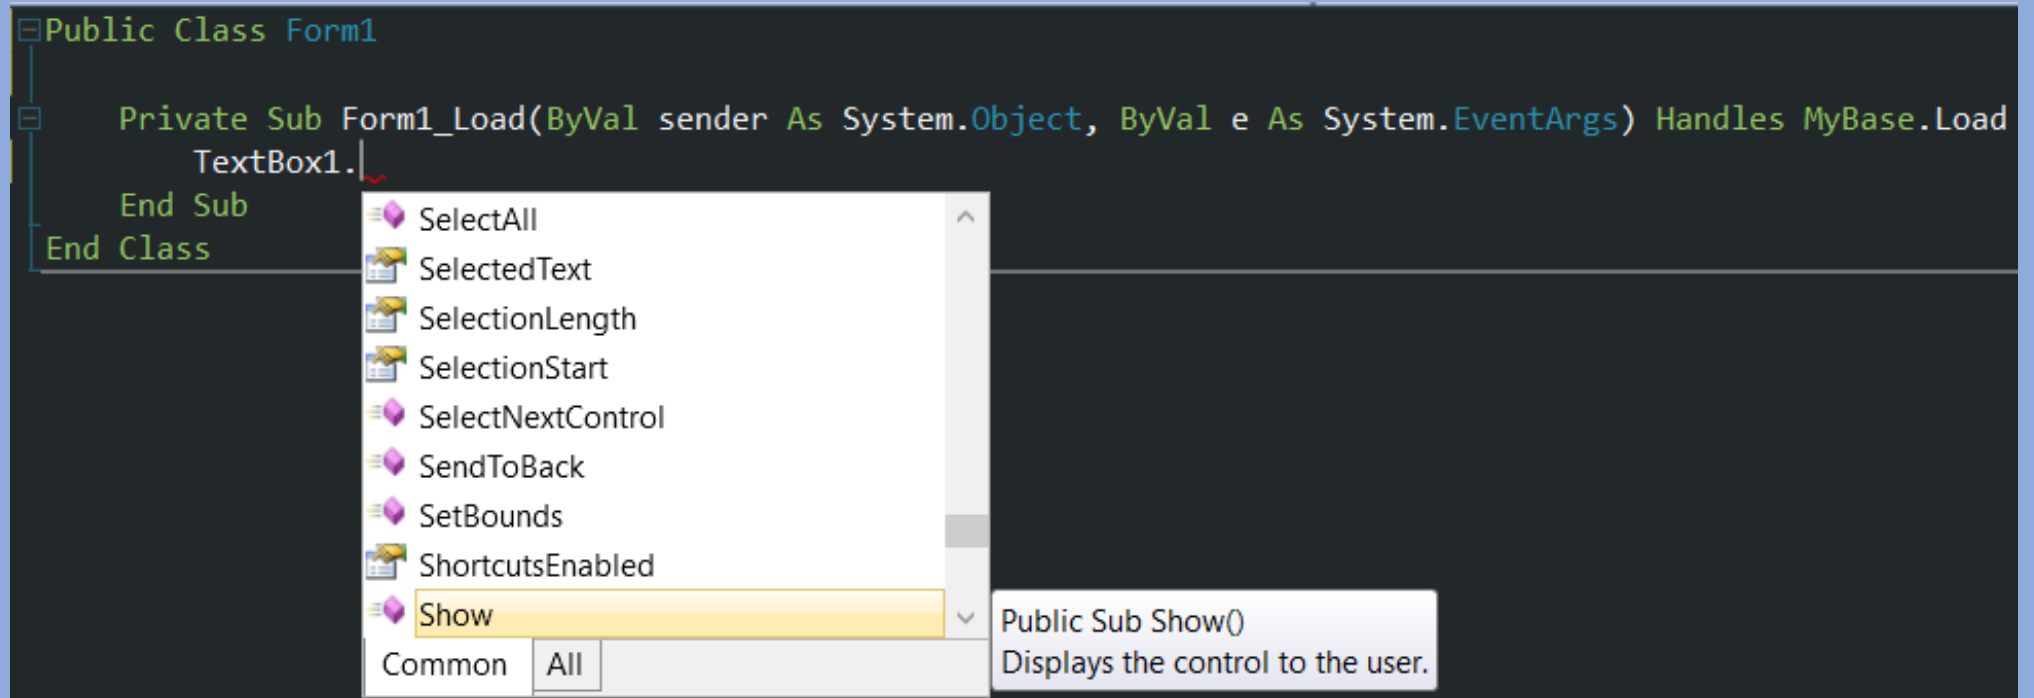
Public Class Form1

Private Sub Form1_Load(ByVal sender As System.Object, ByVal e As System.EventArgs) Handles MyBase.Load
TextBox1.
End Sub
End Class

SelectAll
SelectedText
SelectionLength
SelectionStart
SelectNextControl
SendToBack
SetBounds
ShortcutsEnabled
Show

Common
All

Public Sub Show()
Displays the control to the user.